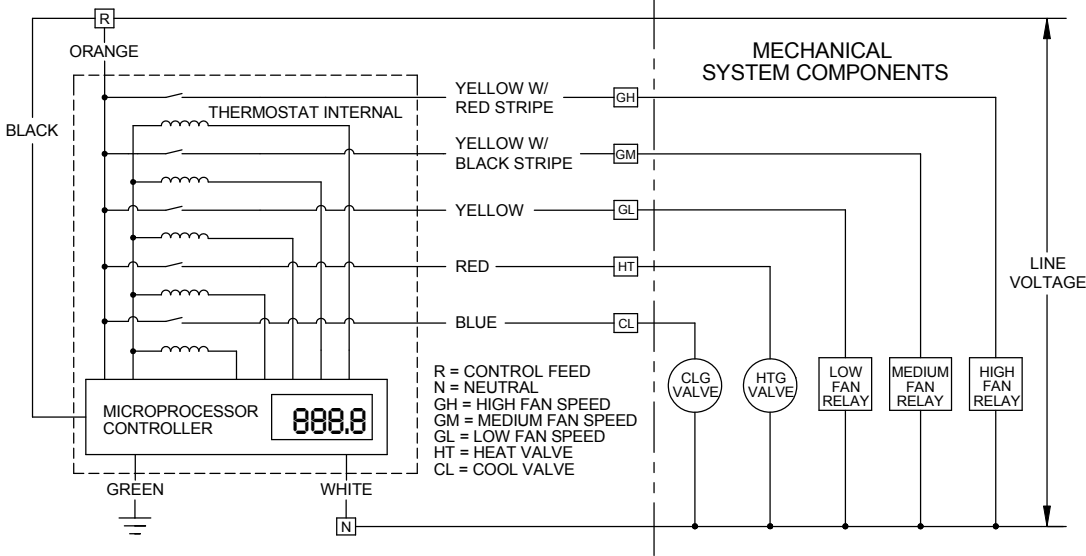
R
ORANGE
BLACK
THERMOSTAT INTERNAL
YELLOW W/ RED STRIPE
GH
YELLOW W/ BLACK STRIPE
GM
YELLOW
GL
RED
HT
BLUE
CL
MECHANICAL SYSTEM COMPONENTS
LINE VOLTAGE
MICROPROCESSOR CONTROLLER
888.8
R = CONTROL FEED
N = NEUTRAL
GH = HIGH FAN SPEED
GM = MEDIUM FAN SPEED
GL = LOW FAN SPEED
HT = HEAT VALVE
CL = COOL VALVE
CLG VALVE
HTG VALVE
LOW FAN RELAY
MEDIUM FAN RELAY
HIGH FAN RELAY
GREEN
WHITE
N